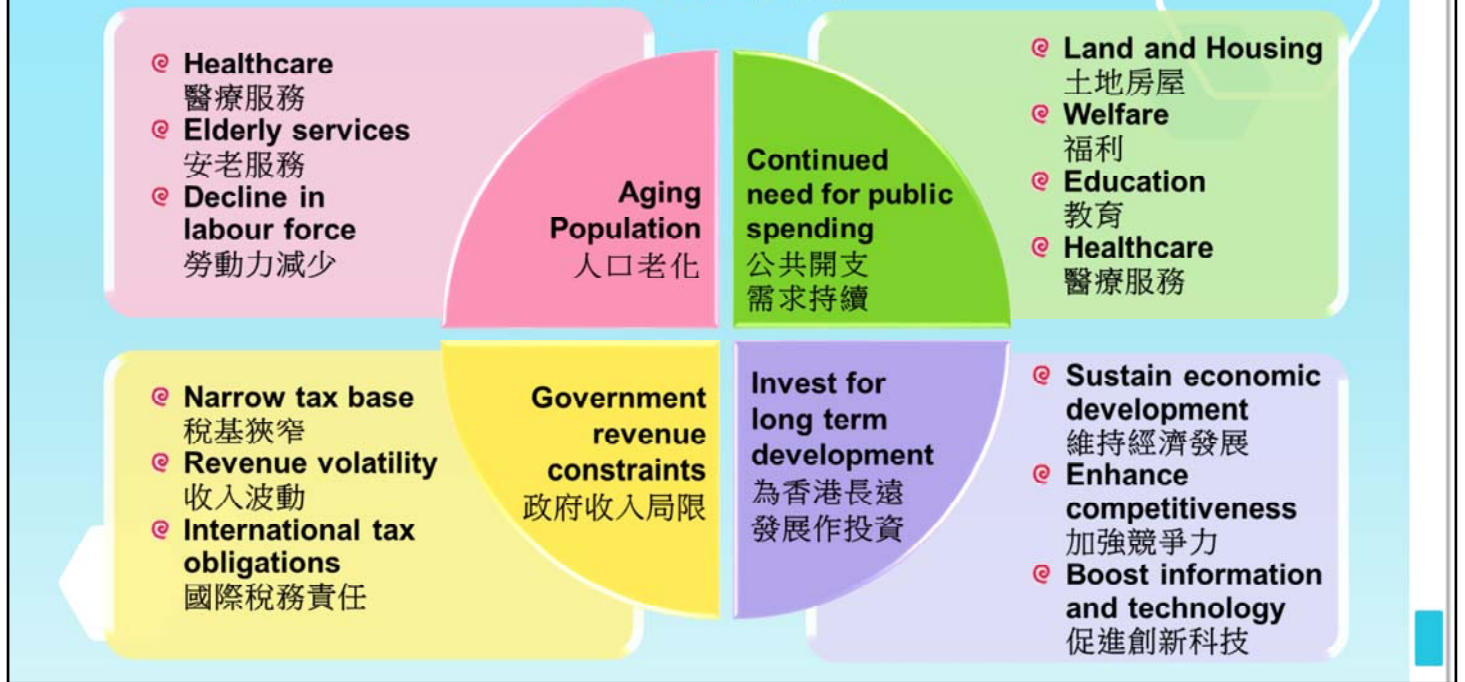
Healthcare
醫療服務
Elderly services
安老服務
Decline in labour force
勞動力減少

Aging Population
人口老化

Continued need for public spending
公共開支需求持續

Land and Housing
土地房屋
Welfare
福利
Education
教育
Healthcare
醫療服務

Narrow tax base
稅基狹窄
Revenue volatility
收入波動
International tax obligations
國際稅務責任

Government revenue constraints
政府收入局限

Invest for long term development
為香港長遠發展作投資

Sustain economic development
維持經濟發展
Enhance competitiveness
加強競爭力
Boost information and technology
促進創新科技